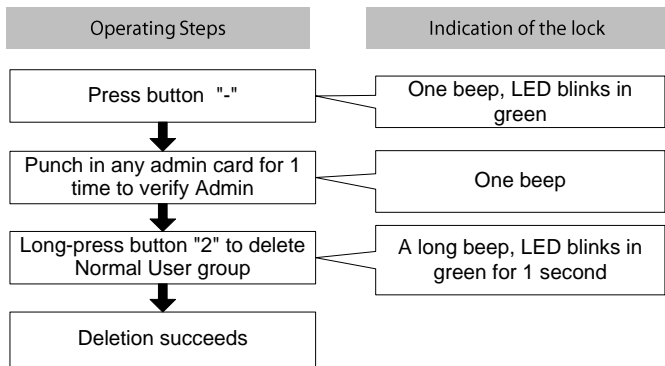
Operating Steps

Indication of the lock

Press button "-"

One beep, LED blinks in green

Punch in any admin card for 1 time to verify Admin

One beep

Long-press button "2" to delete Normal User group

A long beep, LED blinks in green for 1 second

Deletion succeeds